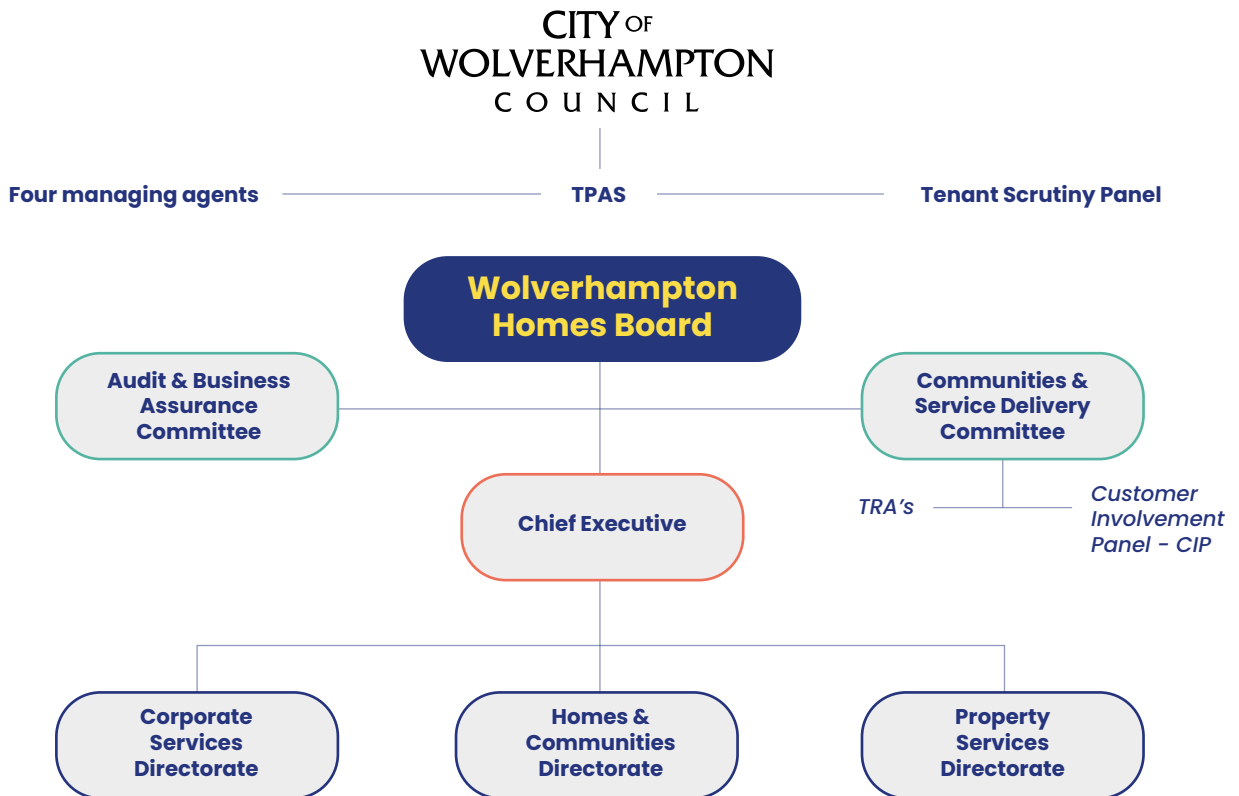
CITY OF WOLVERHAMPTON COUNCIL

Four managing agents

TPAS

Tenant Scrutiny Panel

Wolverhampton Homes Board

Audit & Business Assurance Committee

Communities & Service Delivery Committee

TRA's

Customer Involvement Panel - CIP

Chief Executive

Corporate Services Directorate

Homes & Communities Directorate

Property Services Directorate